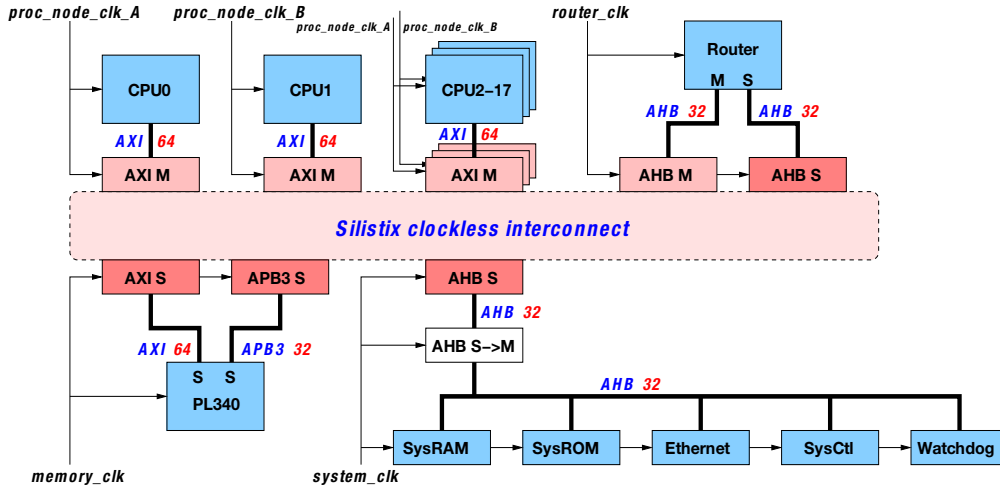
proc_node_clk_A
proc_node_clk_B
proc_node_clk_A
proc_node_clk_B
router_clk

Router
M S

CPU0
CPU1
CPU2–17

AXI 64
AXI 64
AXI 64
AHB 32
AHB 32

AXI M
AXI M
AXI M
AHB M
AHB S

Silistix clockless interconnect

AXI S
APB3 S
AHB S

AHB 32

AHB S–>M

AXI 64
APB3 32

S S
PL340

AHB 32

SysRAM
SysROM
Ethernet
SysCtl
Watchdog

memory_clk
system_clk